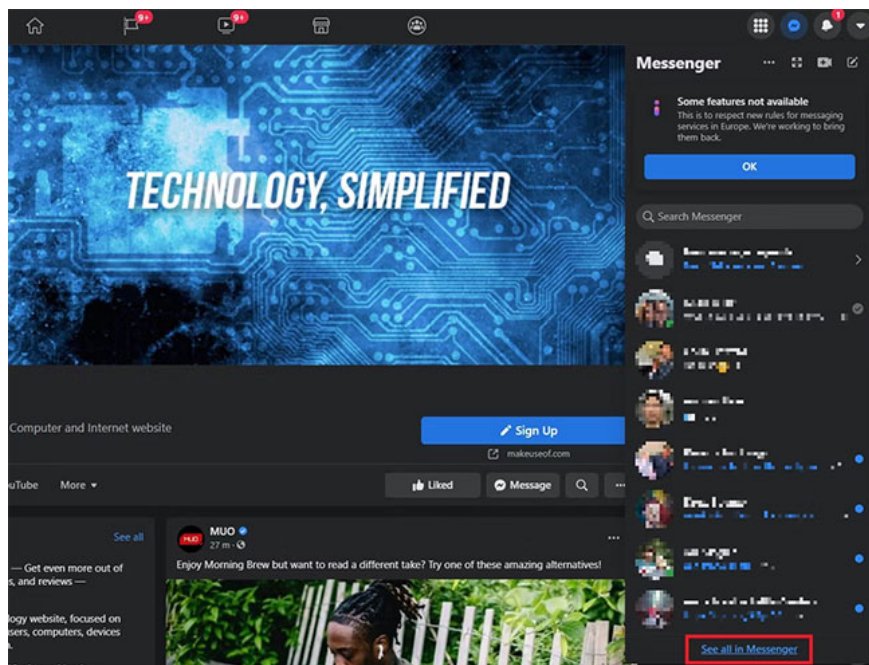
9+
9+
1
TECHNOLOGY, SIMPLIFIED
Computer and Internet website
Sign Up
makeuseof.com
uTube
More
Liked
Message
See all
— Get even more out of
, and reviews —
logy website, focused on
sers, computers, devices
MUO
27 m ·
Enjoy Morning Brew but want to read a different take? Try one of these amazing alternatives!
Messenger
Some features not available
This is to respect new rules for messaging services in Europe. We're working to bring them back.
OK
Search Messenger
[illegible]
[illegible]
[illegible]
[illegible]
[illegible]
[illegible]
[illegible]
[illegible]
See all in Messenger